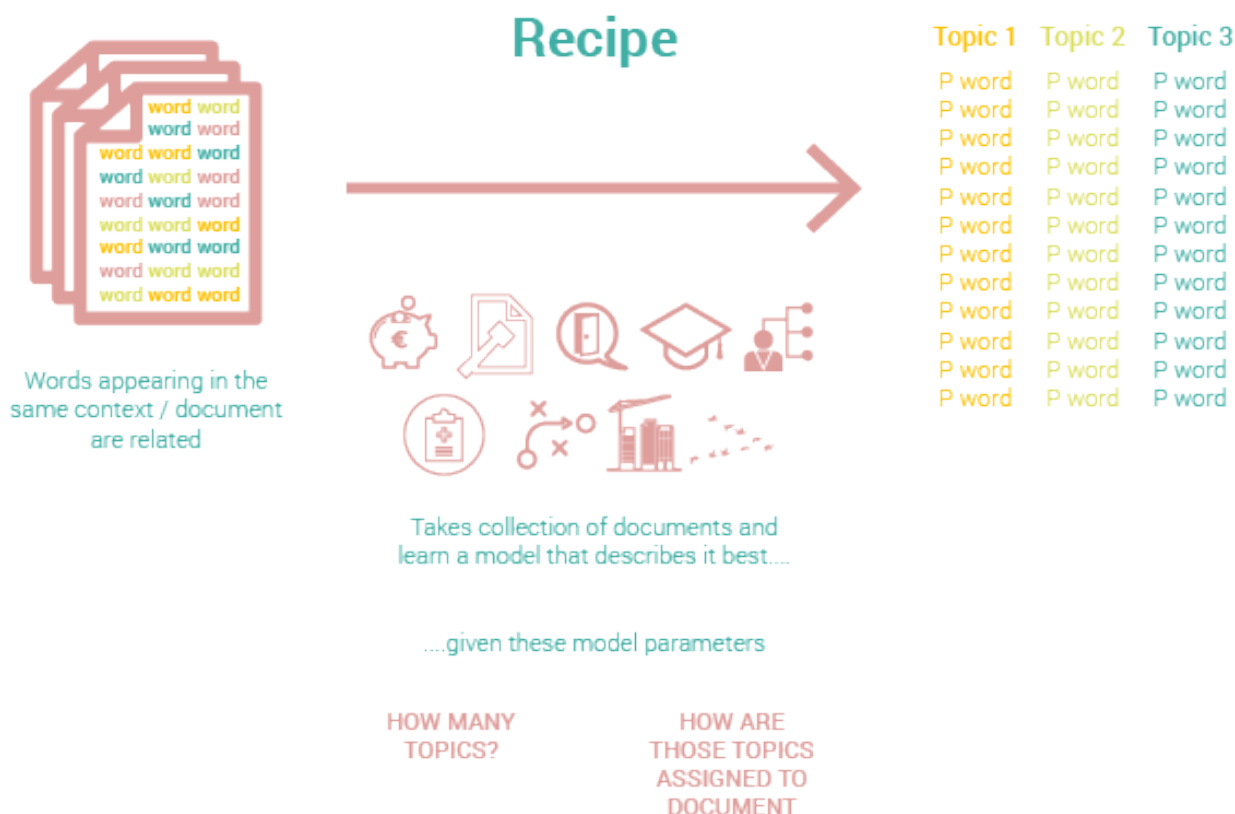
Recipe

word word
word word
word word word
word word word
word word word
word word word
word word word
word word word
word word word

Words appearing in the same context / document are related

Topic 1 | Topic 2 | Topic 3

| Topic 1 | Topic 2 | Topic 3 |
|---|---|---|
| P word | P word | P word |
| P word | P word | P word |
| P word | P word | P word |
| P word | P word | P word |
| P word | P word | P word |
| P word | P word | P word |
| P word | P word | P word |
| P word | P word | P word |
| P word | P word | P word |
| P word | P word | P word |
| P word | P word | P word |
| P word | P word | P word |

€

Takes collection of documents and learn a model that describes it best....

....given these model parameters

HOW MANY TOPICS?

HOW ARE THOSE TOPICS ASSIGNED TO DOCUMENT